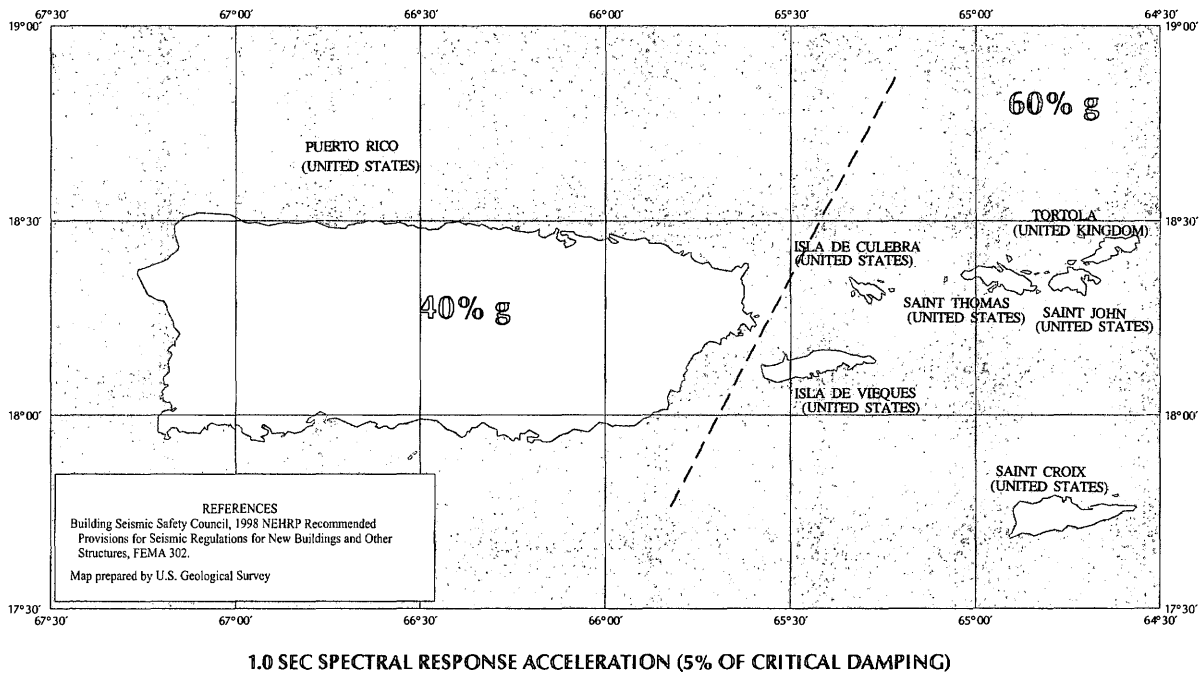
67°30′ 67°00′ 66°30′ 66°00′ 65°30′ 65°00′ 64°30′

19°00′ 19°00′

60% g

PUERTO RICO
(UNITED STATES)

18°30′ 18°30′

TORTOLA
(UNITED KINGDOM)

ISLA DE CULEBRA
(UNITED STATES)

40% g

SAINT THOMAS
(UNITED STATES)

SAINT JOHN
(UNITED STATES)

ISLA DE VIEQUES
(UNITED STATES)

18°00′ 18°00′

SAINT CROIX
(UNITED STATES)

REFERENCES
Building Seismic Safety Council, 1998 NEHRP Recommended Provisions for Seismic Regulations for New Buildings and Other Structures, FEMA 302.

Map prepared by U.S. Geological Survey

17°30′ 17°30′
67°30′ 67°00′ 66°30′ 66°00′ 65°30′ 65°00′ 64°30′

1.0 SEC SPECTRAL RESPONSE ACCELERATION (5% OF CRITICAL DAMPING)